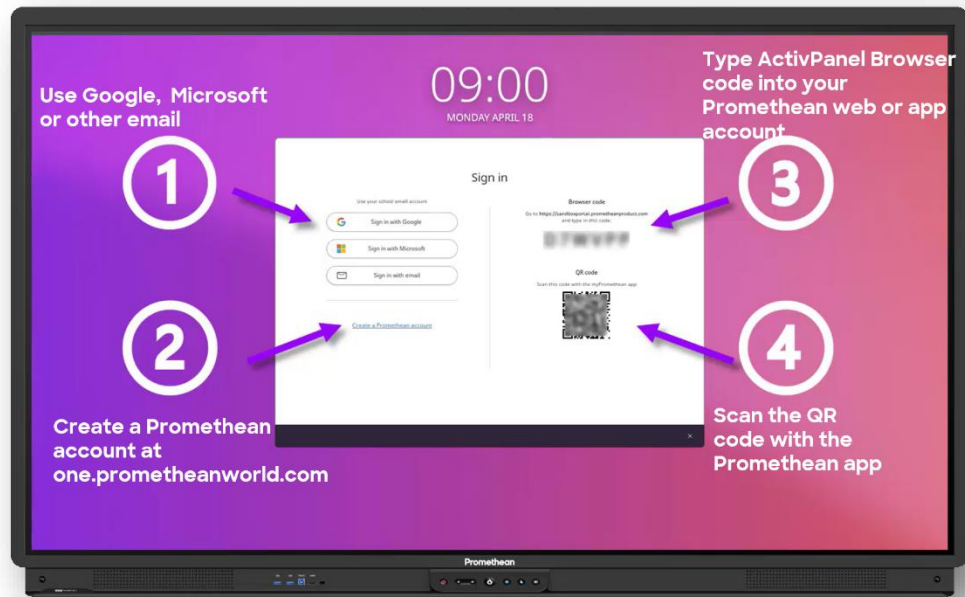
Use Google, Microsoft or other email

09:00
MONDAY APRIL 18

Type ActivPanel Browser code into your Promethean web or app account

1

Sign in

Use your school email account

Sign in with Google

Sign in with Microsoft

Sign in with email

Create a Promethean account

Browser code

Go to https://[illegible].promethean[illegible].com and type in this code:

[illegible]

QR code

Scan this code with the myPromethean app

3

2

4

Create a Promethean account at one.prometheanworld.com

Scan the QR code with the Promethean app

Promethean